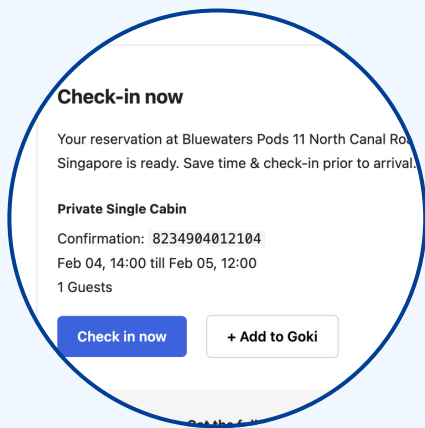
Check-in now

Your reservation at Bluewaters Pods 11 North Canal Ro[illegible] Singapore is ready. Save time & check-in prior to arrival.

Private Single Cabin

Confirmation: 8234904012104
Feb 04, 14:00 till Feb 05, 12:00
1 Guests

Check in now

+ Add to Goki

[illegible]